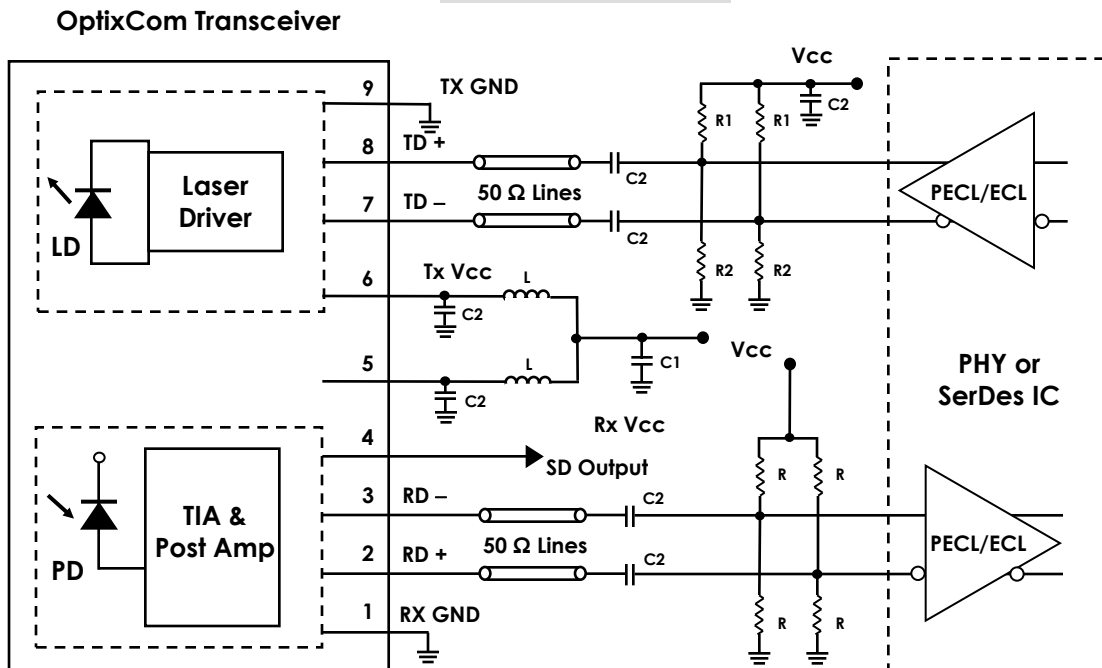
OptixCom Transceiver

Laser Driver

LD

9 TX GND

8 TD +

7 TD –

50 Ω Lines

C2

C2

Vcc

R1

R1

C2

R2

R2

PECL/ECL

6 Tx Vcc

L

C2

C1

5

L

C2

Vcc

PHY or SerDes IC

TIA & Post Amp

PD

4

Rx Vcc

SD Output

3 RD –

2 RD +

50 Ω Lines

C2

C2

R

R

R

R

PECL/ECL

1 RX GND